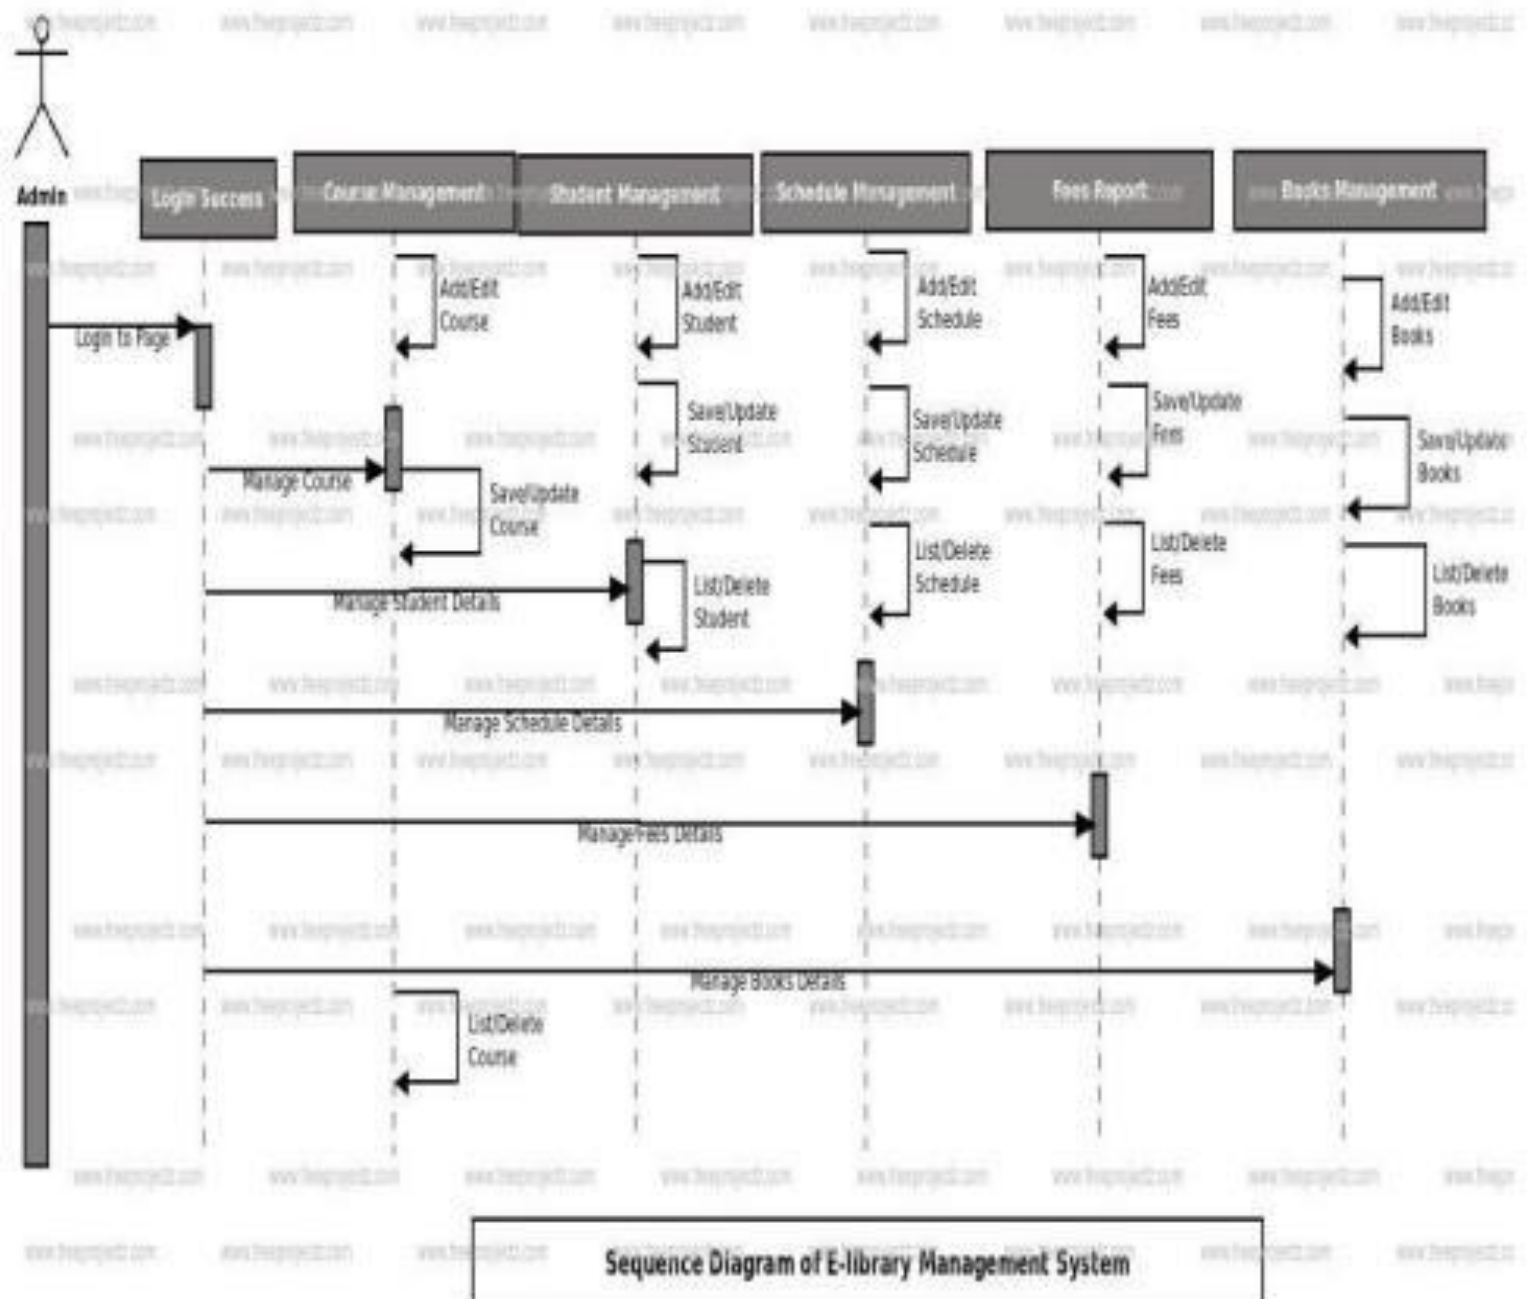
Admin

Login Success

Course Management

Student Management

Schedule Management

Fees Report

Books Management

Login to Page

Add/Edit Course

Add/Edit Student

Add/Edit Schedule

Add/Edit Fees

Add/Edit Books

Save/Update Student

Save/Update Schedule

Save/Update Fees

Save/Update Books

Manage Course

Save/Update Course

List/Delete Schedule

List/Delete Fees

List/Delete Books

Manage Student Details

List/Delete Student

Manage Schedule Details

ManageFees Details

Manage Books Details

List/Delete Course

Sequence Diagram of E-library Management System